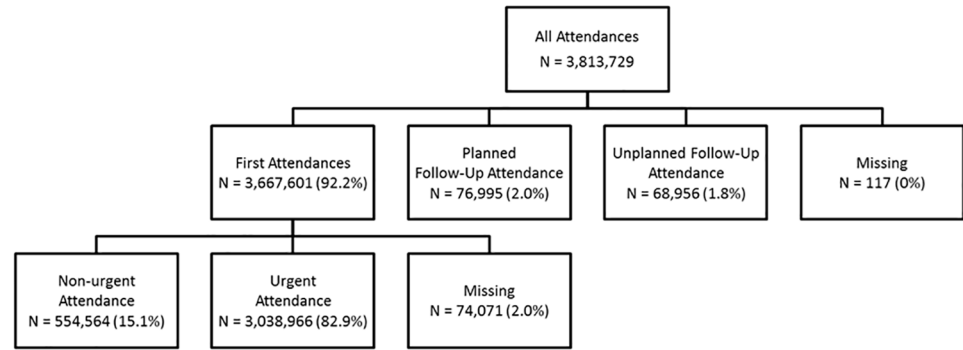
All Attendances
N = 3,813,729

First Attendances
N = 3,667,601 (92.2%)

Planned
Follow-Up Attendance
N = 76,995 (2.0%)

Unplanned Follow-Up
Attendance
N = 68,956 (1.8%)

Missing
N = 117 (0%)

Non-urgent
Attendance
N = 554,564 (15.1%)

Urgent
Attendance
N = 3,038,966 (82.9%)

Missing
N = 74,071 (2.0%)